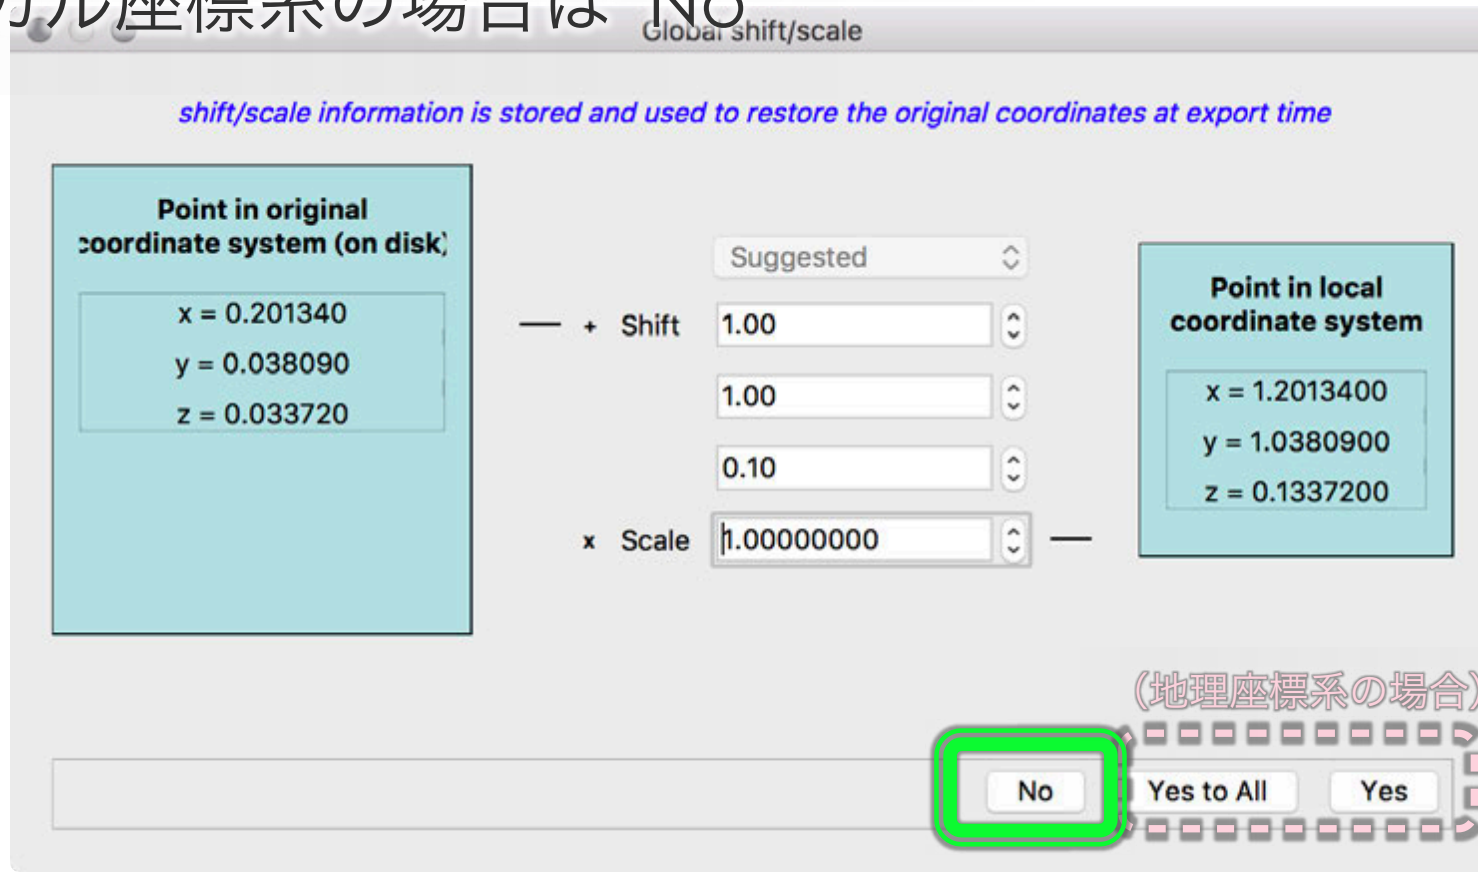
カル座標系の場合は "No"

Global shift/scale

shift/scale information is stored and used to restore the original coordinates at export time

Point in original coordinate system (on disk)

x = 0.201340
y = 0.038090
z = 0.033720

Suggested

+ Shift 1.00

1.00

0.10

x Scale 1.00000000

Point in local coordinate system

x = 1.2013400
y = 1.0380900
z = 0.1337200

(地理座標系の場合)

No

Yes to All

Yes